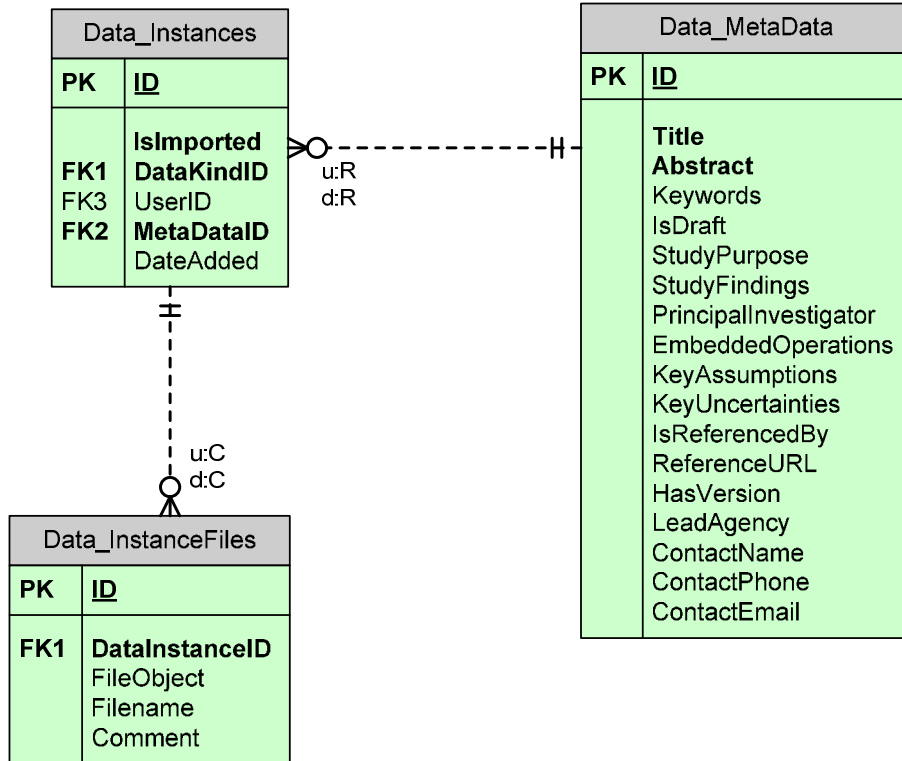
Data_Instances

| PK | ID |
|---|---|
| FK1<br>FK3<br>FK2 | IsImported<br>DataKindID<br>UserID<br>MetaDataID<br>DateAdded |

u:R
d:R

Data_MetaData

| PK | ID |
|---|---|
| | Title<br>Abstract<br>Keywords<br>IsDraft<br>StudyPurpose<br>StudyFindings<br>PrincipalInvestigator<br>EmbeddedOperations<br>KeyAssumptions<br>KeyUncertainties<br>IsReferencedBy<br>ReferenceURL<br>HasVersion<br>LeadAgency<br>ContactName<br>ContactPhone<br>ContactEmail |

u:C
d:C

Data_InstanceFiles

| PK | ID |
|---|---|
| FK1 | DataInstanceID<br>FileObject<br>Filename<br>Comment |